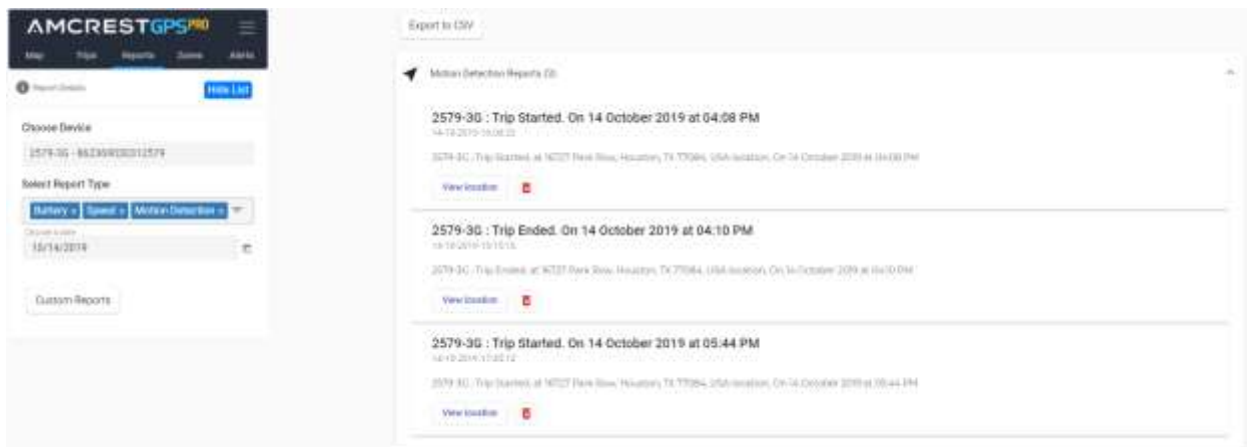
AMCRESTGPSPRO

Map Trips Reports Zones Alerts

Report Details

Hide List

Choose Device

2579-3G - 862369030312579

Select Report Type

Battery × Speed × Motion Detection ×

Choose a date

10/14/2019

Custom Reports

Export to CSV

Motion Detection Reports (3)

2579-3G : Trip Started. On 14 October 2019 at 04:08 PM

14-10-2019 16:08:22

2579-3G : Trip Started. at 16727 Park Row, Houston, TX 77084, USA location, On 14 October 2019 at 04:08 PM

View location

2579-3G : Trip Ended. On 14 October 2019 at 04:10 PM

14-10-2019 16:10:15

2579-3G : Trip Ended. at 16727 Park Row, Houston, TX 77084, USA location, On 14 October 2019 at 04:10 PM

View location

2579-3G : Trip Started. On 14 October 2019 at 05:44 PM

14-10-2019 17:44:12

2579-3G : Trip Started. at 16727 Park Row, Houston, TX 77084, USA location, On 14 October 2019 at 05:44 PM

View location